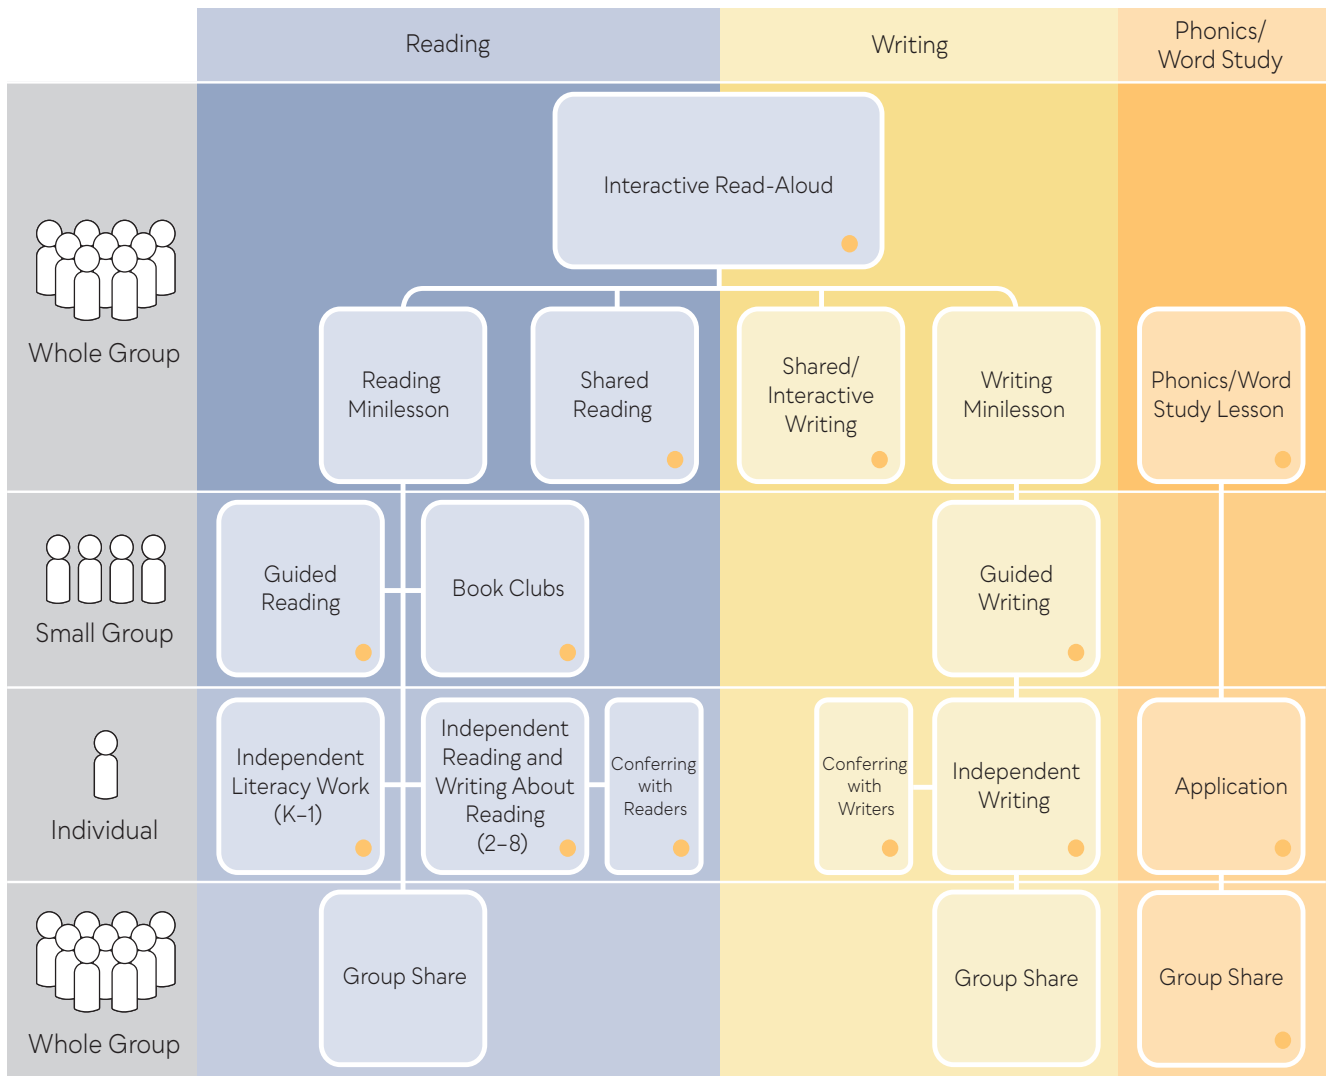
Reading

Writing

Phonics/
Word Study

Whole Group

Interactive Read-Aloud

Reading Minilesson

Shared Reading

Shared/ Interactive Writing

Writing Minilesson

Phonics/Word Study Lesson

Small Group

Guided Reading

Book Clubs

Guided Writing

Individual

Independent Literacy Work (K–1)

Independent Reading and Writing About Reading (2–8)

Conferring with Readers

Conferring with Writers

Independent Writing

Application

Whole Group

Group Share

Group Share

Group Share